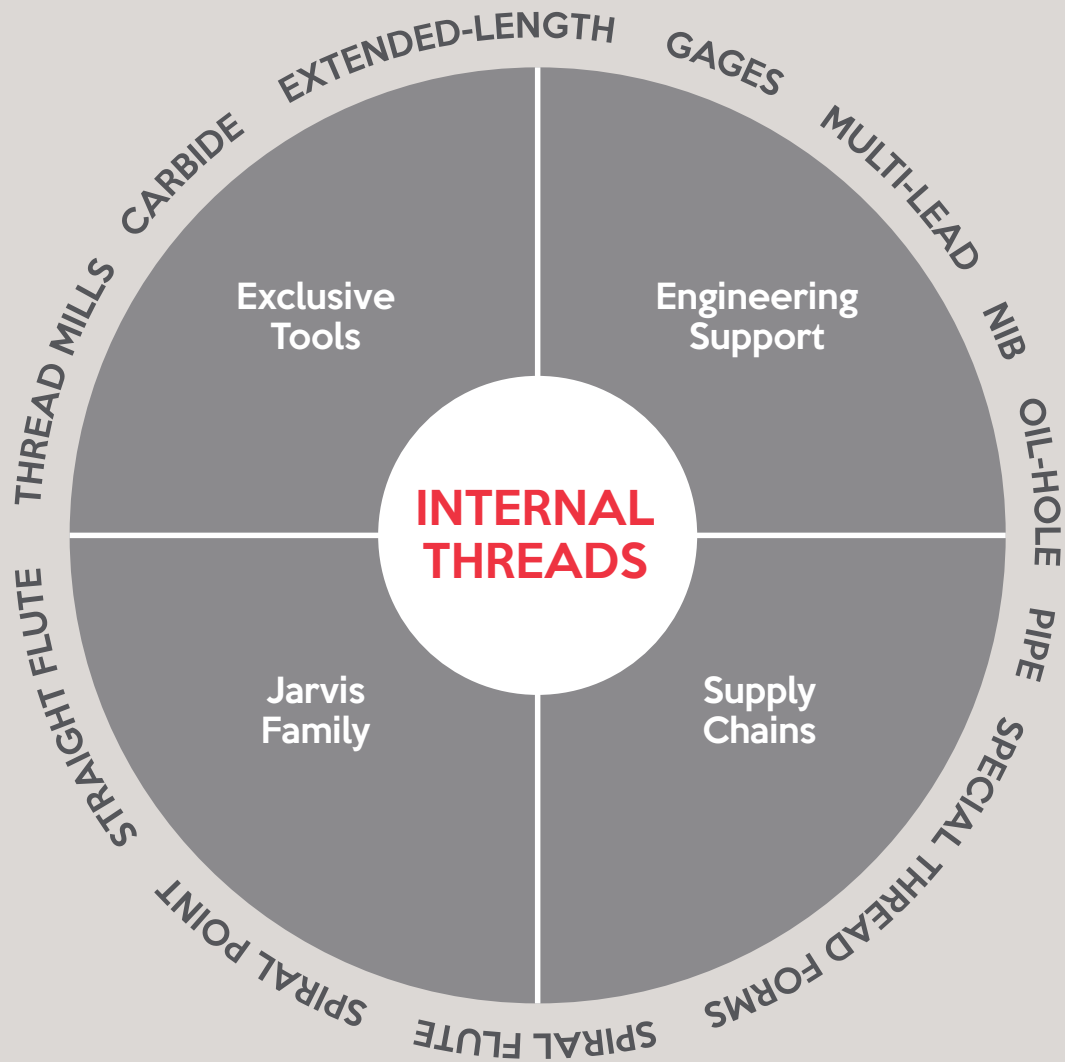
EXTENDED-LENGTH
GAGES
MULTI-LEAD
NIB
OIL-HOLE
PIPE
SPECIAL THREAD FORMS
SPIRAL FLUTE
SPIRAL POINT
STRAIGHT FLUTE
THREAD MILLS
CARBIDE

Exclusive Tools

Engineering Support

INTERNAL THREADS

Jarvis Family

Supply Chains